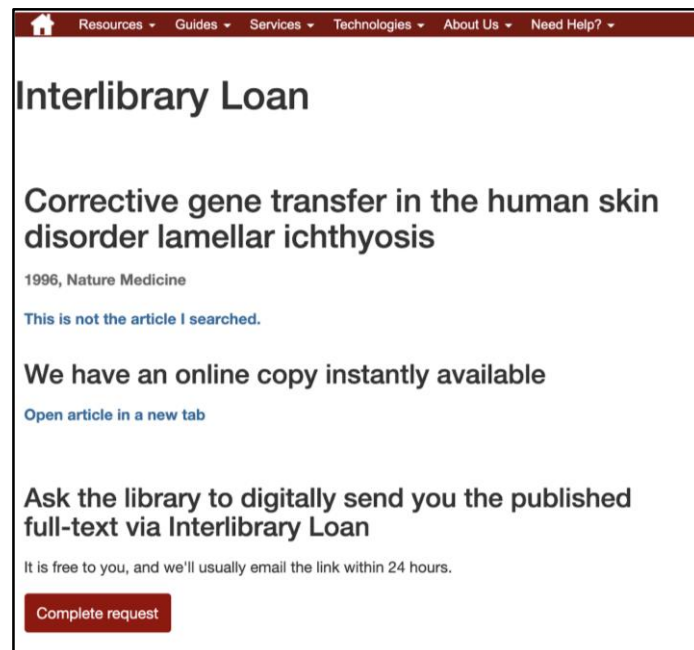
Resources ▾ Guides ▾ Services ▾ Technologies ▾ About Us ▾ Need Help? ▾

Interlibrary Loan

Corrective gene transfer in the human skin disorder lamellar ichthyosis

1996, Nature Medicine

This is not the article I searched.

We have an online copy instantly available

Open article in a new tab

Ask the library to digitally send you the published full-text via Interlibrary Loan

It is free to you, and we'll usually email the link within 24 hours.

Complete request